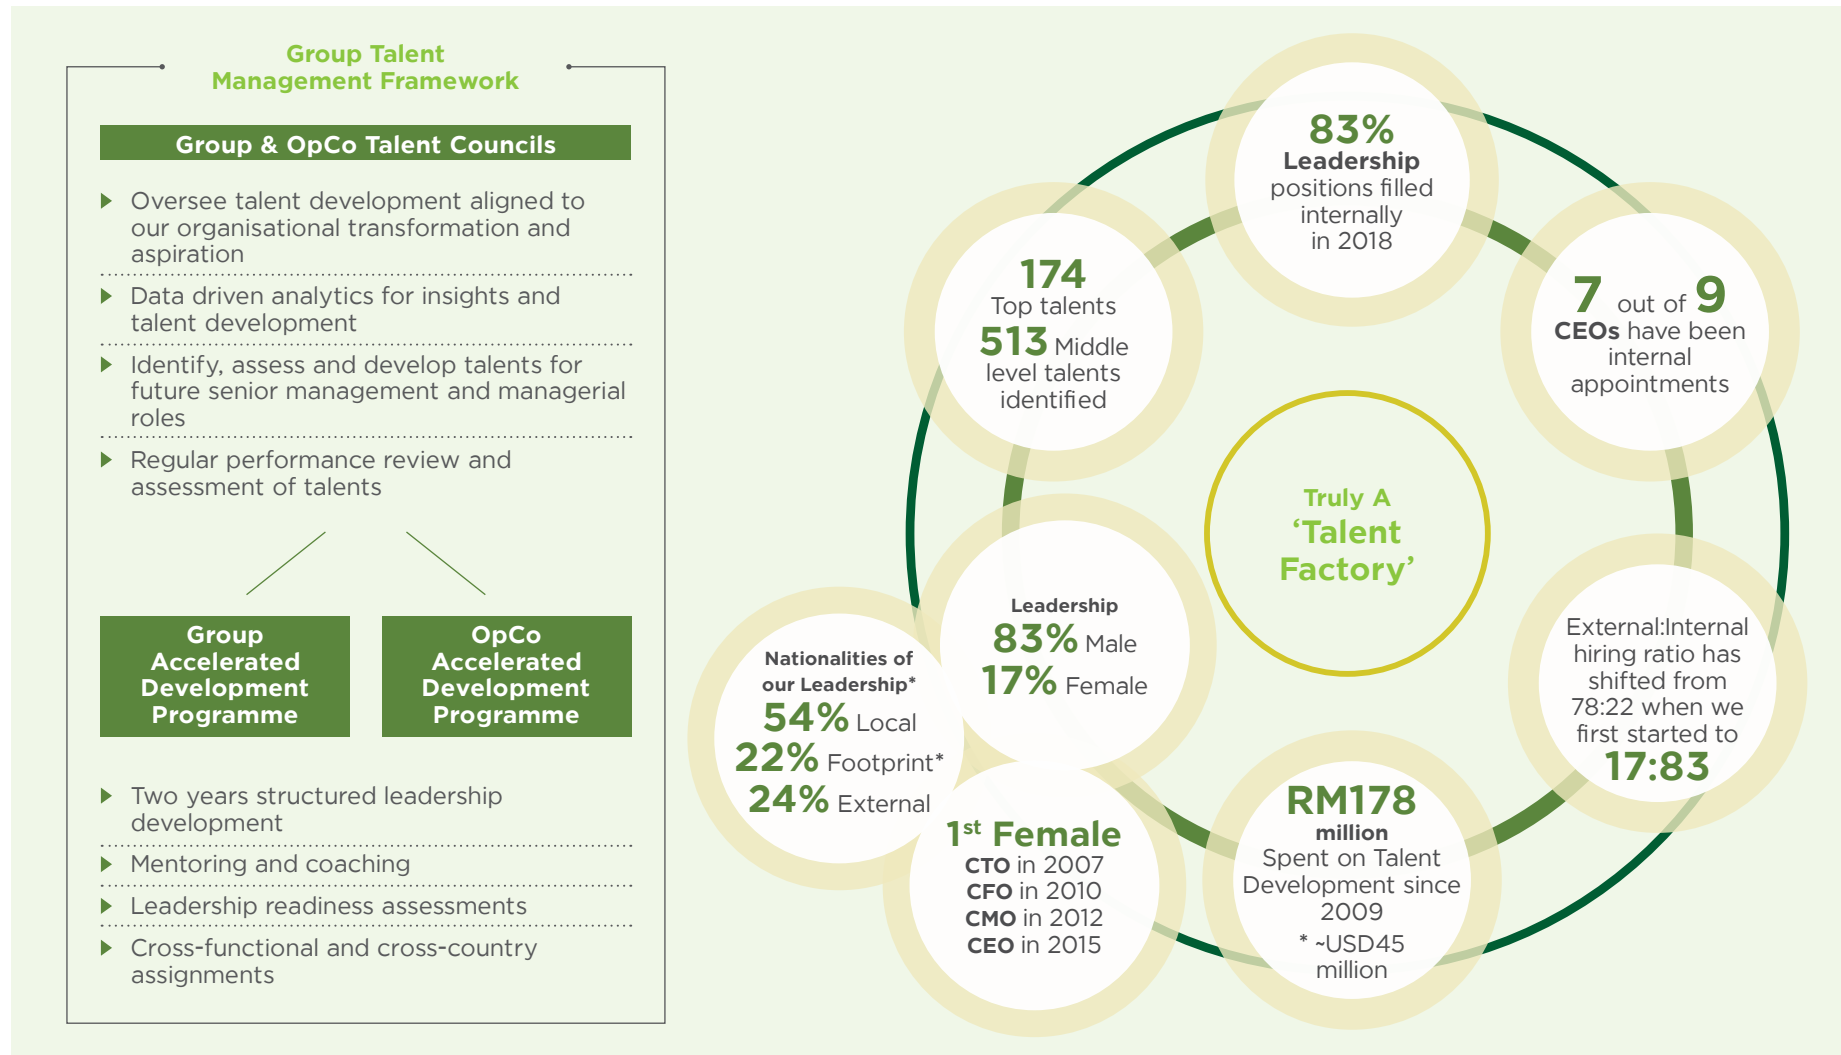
Group Talent Management Framework

Group & OpCo Talent Councils

- Oversee talent development aligned to our organisational transformation and aspiration
- Data driven analytics for insights and talent development
- Identify, assess and develop talents for future senior management and managerial roles
- Regular performance review and assessment of talents

Group Accelerated Development Programme

OpCo Accelerated Development Programme

- Two years structured leadership development
- Mentoring and coaching
- Leadership readiness assessments
- Cross-functional and cross-country assignments

83% Leadership positions filled internally in 2018

7 out of 9 CEOs have been internal appointments

174 Top talents 513 Middle level talents identified

Truly A 'Talent Factory'

Leadership 83% Male 17% Female

External:Internal hiring ratio has shifted from 78:22 when we first started to 17:83

Nationalities of our Leadership* 54% Local 22% Footprint* 24% External

1$^{st}$ Female CTO in 2007 CFO in 2010 CMO in 2012 CEO in 2015

RM178 million Spent on Talent Development since 2009 * ~USD45 million